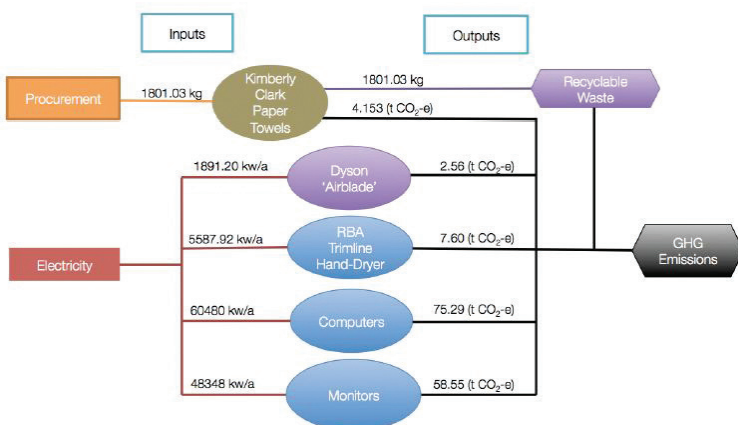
Inputs

Outputs

Procurement

1801.03 kg

Kimberly Clark Paper Towels

1801.03 kg

Recyclable Waste

4.153 (t $CO_2$-e)

1891.20 kw/a

Dyson 'Airblade'

2.56 (t $CO_2$-e)

Electricity

5587.92 kw/a

RBA Trimline Hand-Dryer

7.60 (t $CO_2$-e)

GHG Emissions

60480 kw/a

Computers

75.29 (t $CO_2$-e)

48348 kw/a

Monitors

58.55 (t $CO_2$-e)